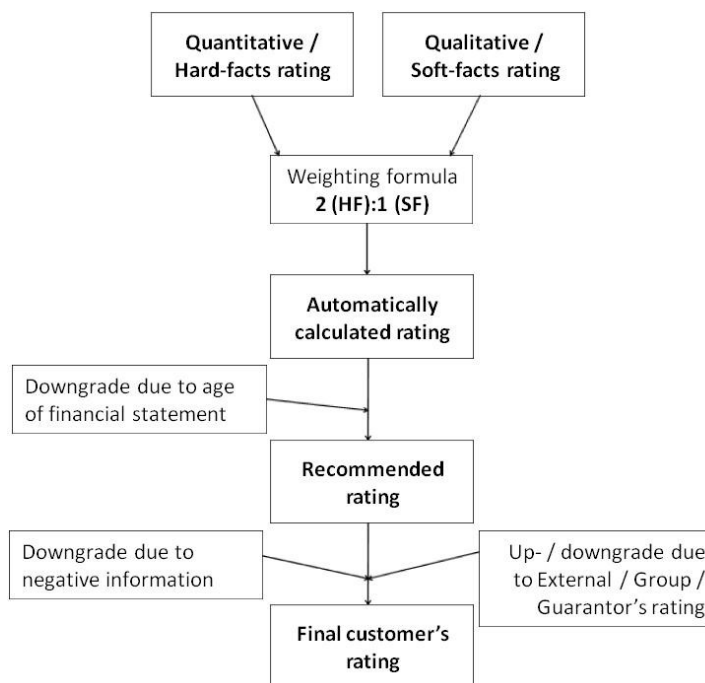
Quantitative / Hard-facts rating

Qualitative / Soft-facts rating

Weighting formula
2 (HF):1 (SF)

Automatically calculated rating

Downgrade due to age of financial statement

Recommended rating

Downgrade due to negative information

Up- / downgrade due to External / Group / Guarantor's rating

Final customer's rating